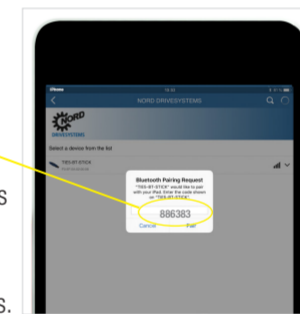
NORD DRIVESYSTEMS

NORD DRIVESYSTEMS

Select a device from the list

TIES-BT-STICK

Bluetooth Pairing Request

"TIES-BT-STICK" would like to pair with your iPad. Enter the code shown on "TIES-BT-STICK".

886383

Cancel

Pair

s

s.